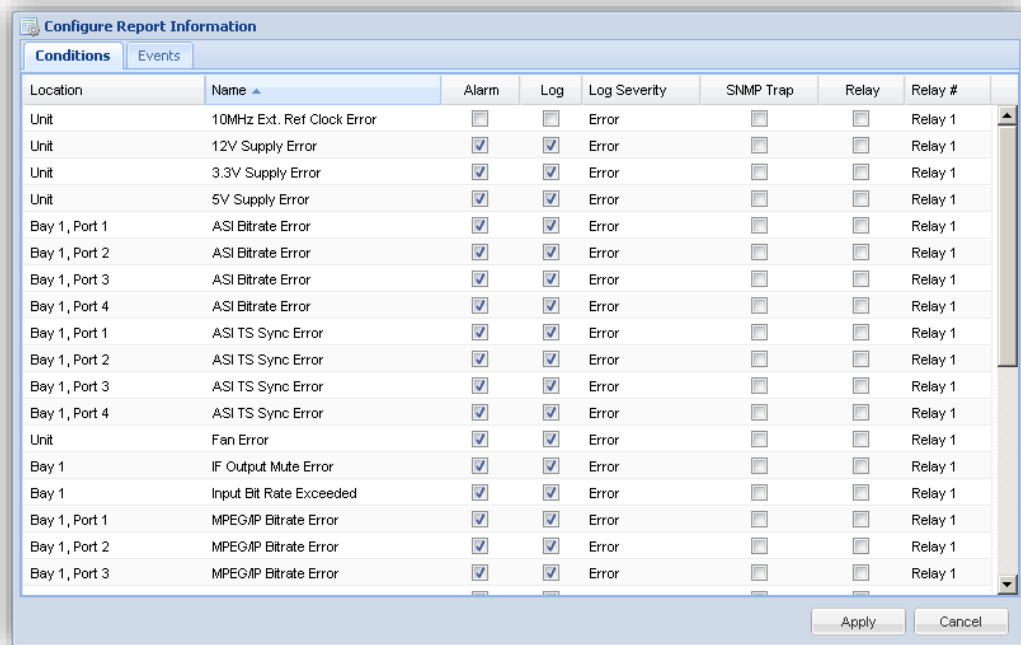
Configure Report Information

Conditions Events

| Location | Name ▲ | Alarm | Log | Log Severity | SNMP Trap | Relay | Relay # |
|---|---|---|---|---|---|---|---|
| Unit | 10MHz Ext. Ref Clock Error | | | Error | | | Relay 1 |
| Unit | 12V Supply Error | | | Error | | | Relay 1 |
| Unit | 3.3V Supply Error | | | Error | | | Relay 1 |
| Unit | 5V Supply Error | | | Error | | | Relay 1 |
| Bay 1, Port 1 | ASI Bitrate Error | | | Error | | | Relay 1 |
| Bay 1, Port 2 | ASI Bitrate Error | | | Error | | | Relay 1 |
| Bay 1, Port 3 | ASI Bitrate Error | | | Error | | | Relay 1 |
| Bay 1, Port 4 | ASI Bitrate Error | | | Error | | | Relay 1 |
| Bay 1, Port 1 | ASI TS Sync Error | | | Error | | | Relay 1 |
| Bay 1, Port 2 | ASI TS Sync Error | | | Error | | | Relay 1 |
| Bay 1, Port 3 | ASI TS Sync Error | | | Error | | | Relay 1 |
| Bay 1, Port 4 | ASI TS Sync Error | | | Error | | | Relay 1 |
| Unit | Fan Error | | | Error | | | Relay 1 |
| Bay 1 | IF Output Mute Error | | | Error | | | Relay 1 |
| Bay 1 | Input Bit Rate Exceeded | | | Error | | | Relay 1 |
| Bay 1, Port 1 | MPEG/IP Bitrate Error | | | Error | | | Relay 1 |
| Bay 1, Port 2 | MPEG/IP Bitrate Error | | | Error | | | Relay 1 |
| Bay 1, Port 3 | MPEG/IP Bitrate Error | | | Error | | | Relay 1 |

Apply Cancel